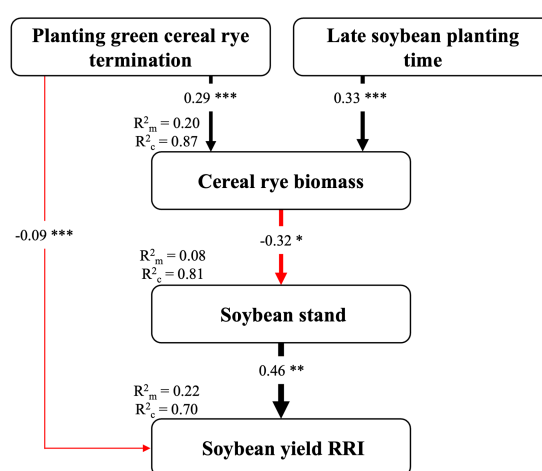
Planting green cereal rye termination

Late soybean planting time

0.29 ***

0.33 ***

$R^2_m = 0.20$
$R^2_c = 0.87$

Cereal rye biomass

-0.09 ***

-0.32 *

$R^2_m = 0.08$
$R^2_c = 0.81$

Soybean stand

0.46 **

$R^2_m = 0.22$
$R^2_c = 0.70$

Soybean yield RRI